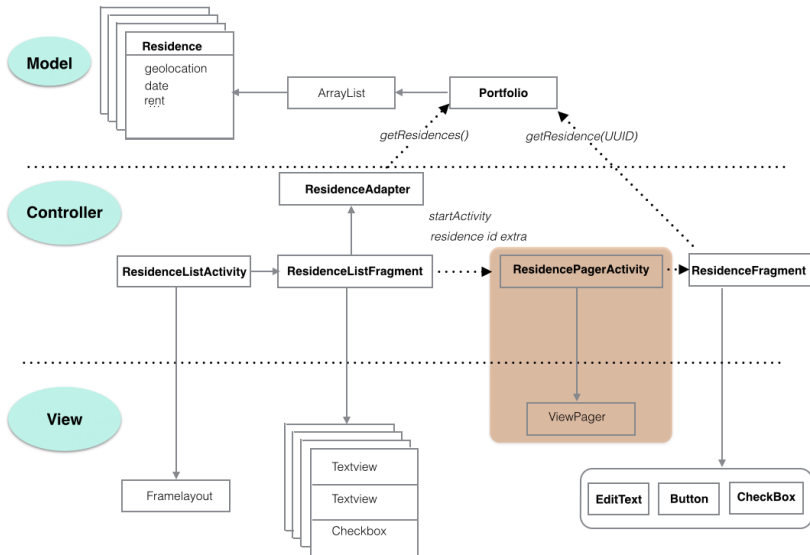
Model

Residence
geolocation
date
rent

ArrayList

Portfolio

getResidences()

getResidence(UUID)

Controller

ResidenceAdapter

startActivity
residence id extra

ResidenceListActivity

ResidenceListFragment

ResidencePagerActivity

ResidenceFragment

View

ViewPager

Framelayout

Textview
Textview
Checkbox

EditText
Button
CheckBox